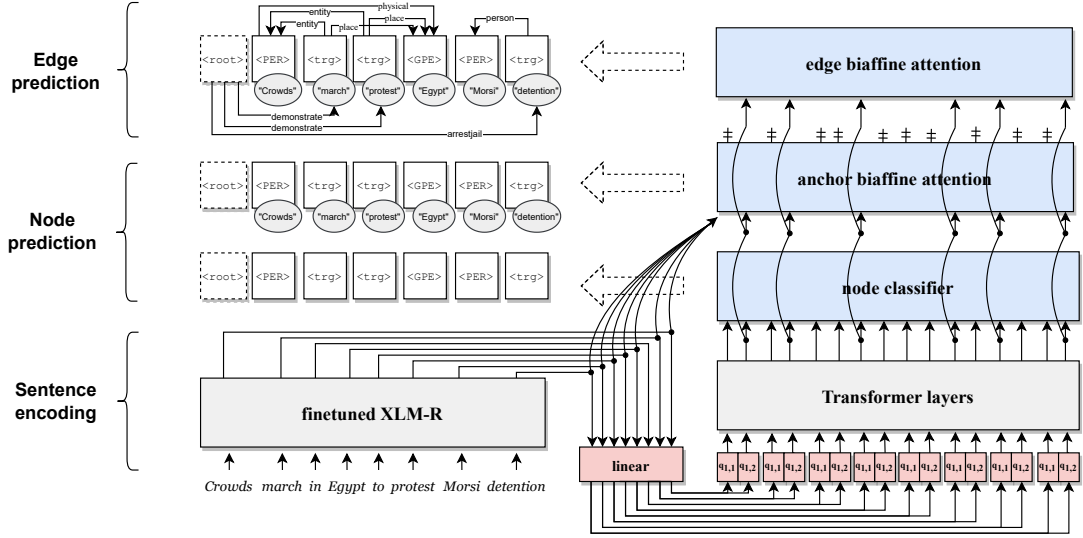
Edge prediction

physical
entity
entity
place
place
person

<root> <PER> <trg> <trg> <GPE> <PER> <trg>

"Crowds" "march" "protest" "Egypt" "Morsi" "detention"

demonstrate
demonstrate
arrestjail

edge biaffine attention

Node prediction

<root> <PER> <trg> <trg> <GPE> <PER> <trg>

"Crowds" "march" "protest" "Egypt" "Morsi" "detention"

anchor biaffine attention

<root> <PER> <trg> <trg> <GPE> <PER> <trg>

node classifier

Sentence encoding

finetuned XLM-R

Transformer layers

linear

$q_{1,1}$ $q_{1,2}$ $q_{1,1}$ $q_{1,2}$ $q_{1,1}$ $q_{1,2}$ $q_{1,1}$ $q_{1,2}$ $q_{1,1}$ $q_{1,2}$ $q_{1,1}$ $q_{1,2}$ $q_{1,1}$ $q_{1,2}$ $q_{1,1}$ $q_{1,2}$

Crowds march in Egypt to protest Morsi detention